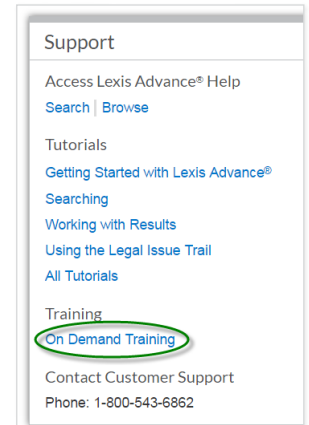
Support

Access Lexis Advance® Help
Search | Browse

Tutorials
Getting Started with Lexis Advance®
Searching
Working with Results
Using the Legal Issue Trail
All Tutorials

Training
On Demand Training

Contact Customer Support
Phone: 1-800-543-6862